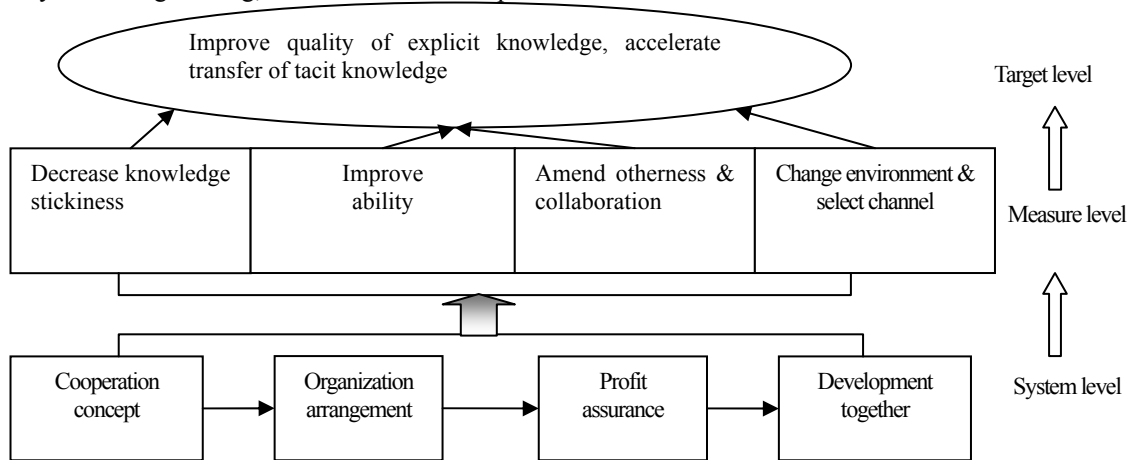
Improve quality of explicit knowledge, accelerate transfer of tacit knowledge

Target level

Decrease knowledge stickiness

Improve ability

Amend otherness & collaboration

Change environment & select channel

Measure level

Cooperation concept

Organization arrangement

Profit assurance

Development together

System level